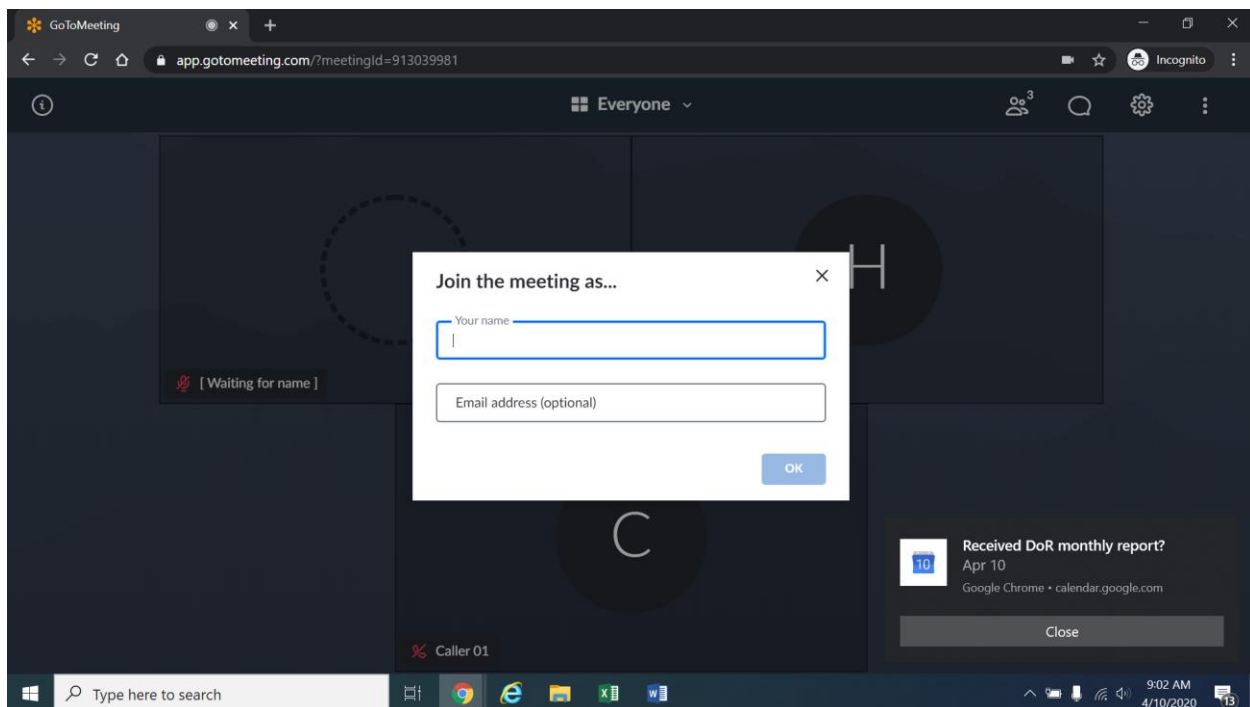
GoToMeeting

app.gotomeeting.com/?meetingId=913039981

Incognito

Everyone

3

H

Join the meeting as...

Your name

Email address (optional)

OK

[ Waiting for name ]

C

Caller 01

10

Received DoR monthly report?

Apr 10

Google Chrome • calendar.google.com

Close

Type here to search

9:02 AM
4/10/2020

13